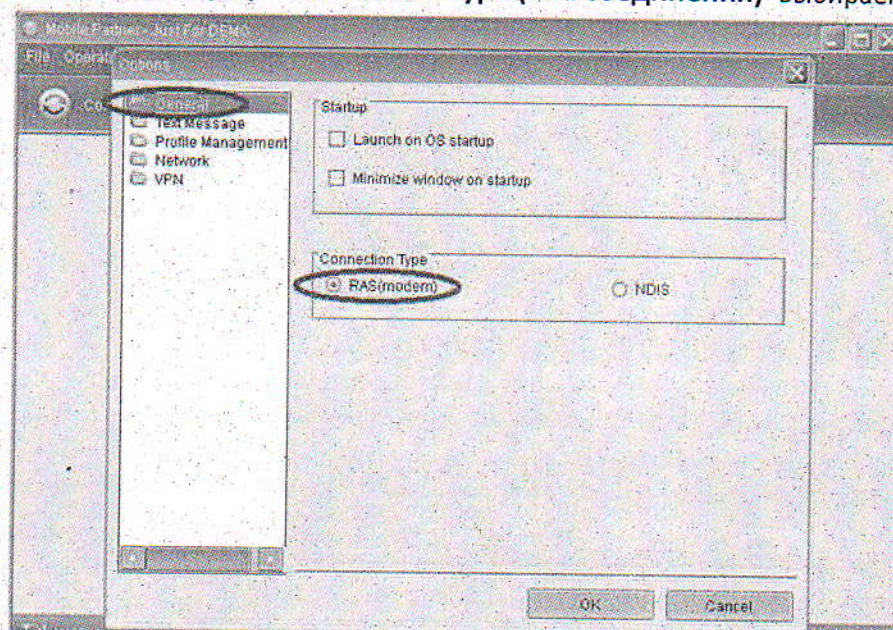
соединению выбирае

Mobile Partner - Just For DEMO

File Operat

Options

Co

General
Text Message
Profile Management
Network
VPN

Startup

Launch on OS startup

Minimize window on startup

Connection Type

RAS(modem)

NDIS

OK

Cancel